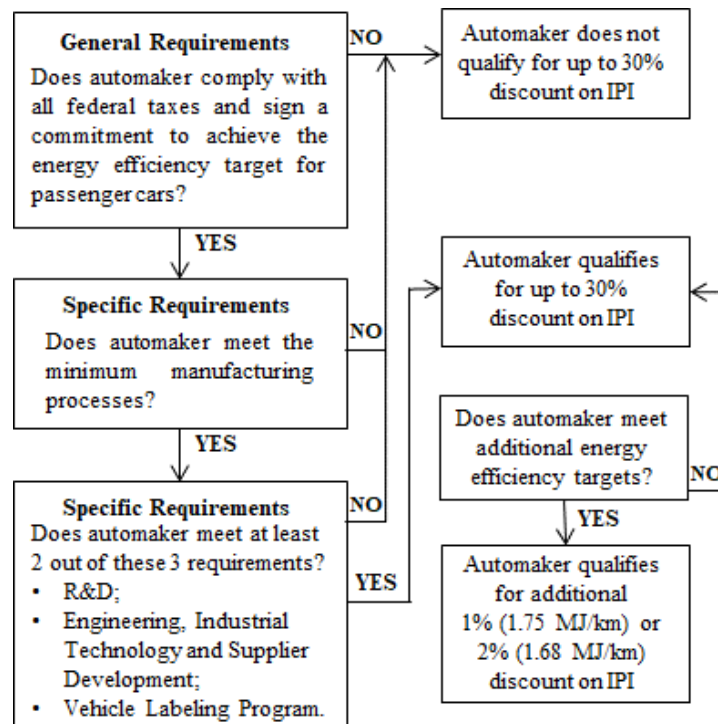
General Requirements
Does automaker comply with all federal taxes and sign a commitment to achieve the energy efficiency target for passenger cars?

NO

Automaker does not qualify for up to 30% discount on IPI

YES

Specific Requirements
Does automaker meet the minimum manufacturing processes?

NO

Automaker qualifies for up to 30% discount on IPI

YES

Specific Requirements
Does automaker meet at least 2 out of these 3 requirements?
• R&D;
• Engineering, Industrial Technology and Supplier Development;
• Vehicle Labeling Program.

NO

YES

Does automaker meet additional energy efficiency targets?

NO

YES

Automaker qualifies for additional 1% (1.75 MJ/km) or 2% (1.68 MJ/km) discount on IPI